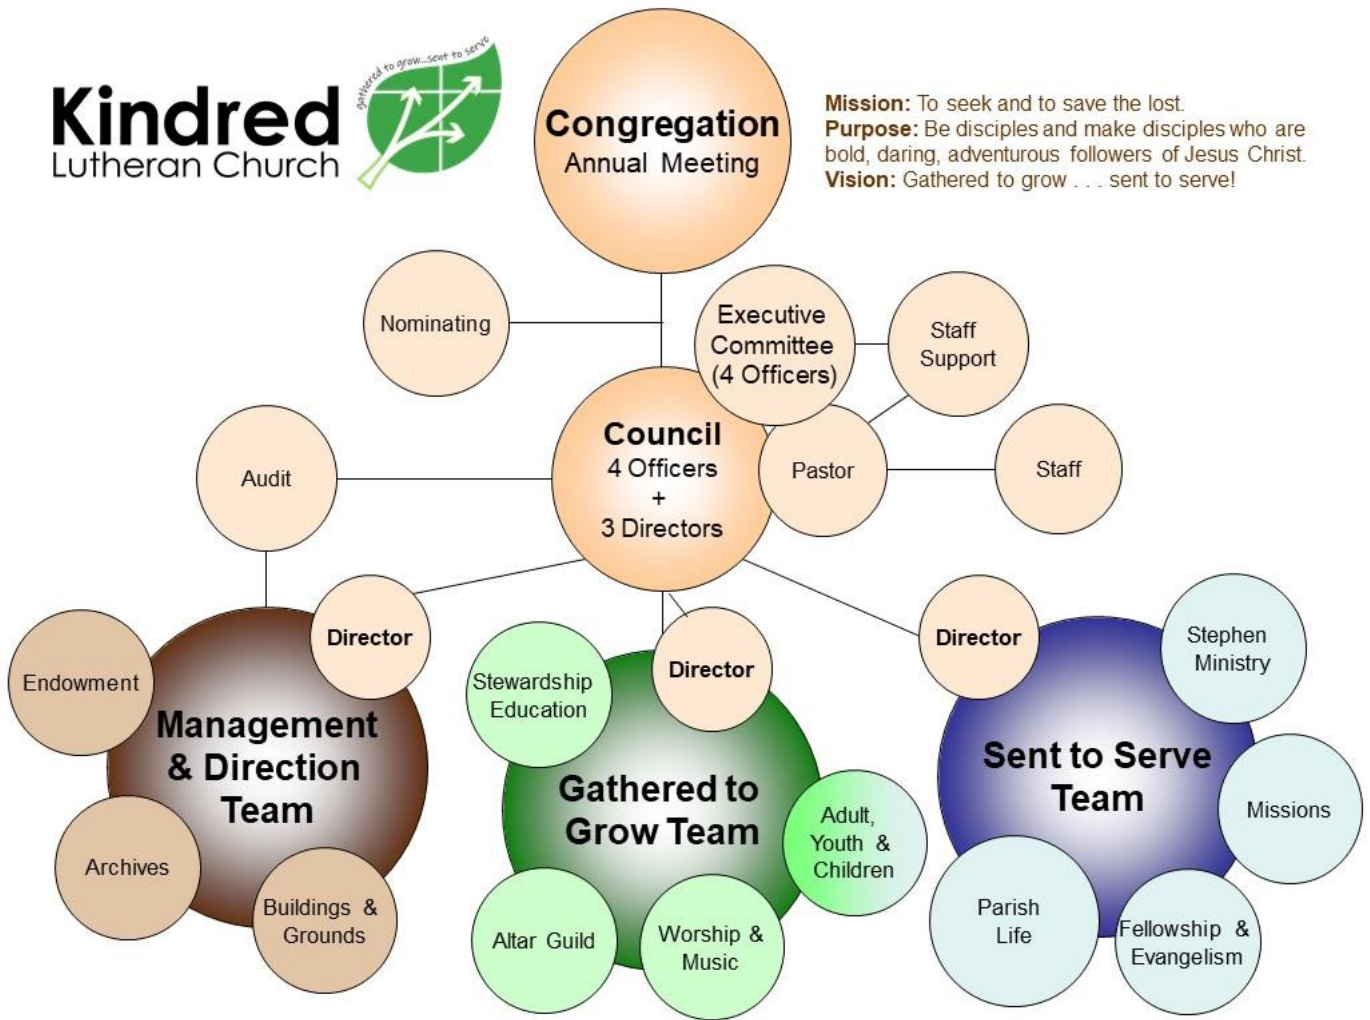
Kindred
Lutheran Church

gathered to grow...sent to serve

Congregation
Annual Meeting

Mission: To seek and to save the lost.
Purpose: Be disciples and make disciples who are bold, daring, adventurous followers of Jesus Christ.
Vision: Gathered to grow . . . sent to serve!

Nominating

Executive Committee (4 Officers)

Staff Support

Audit

Council
4 Officers
+
3 Directors

Pastor

Staff

Director

Endowment

Management & Direction Team

Archives

Buildings & Grounds

Stewardship Education

Director

Gathered to Grow Team

Adult, Youth & Children

Altar Guild

Worship & Music

Director

Stephen Ministry

Sent to Serve Team

Missions

Parish Life

Fellowship & Evangelism